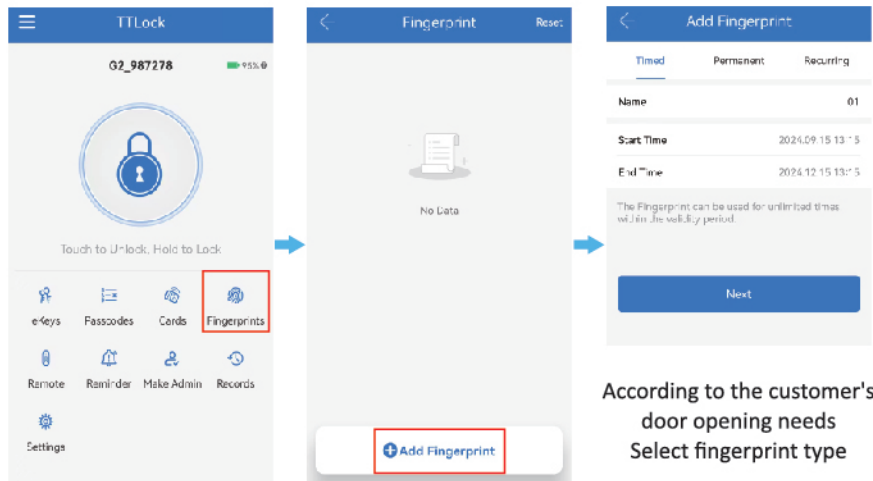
TTLock

G2_987278

95%

Touch to Unlock, Hold to Lock

eKeys
Passcodes
Cards
Fingerprints
Remote
Reminder
Make Admin
Records
Settings

Fingerprint
Reset

No Data

Add Fingerprint

Add Fingerprint

Timed
Permanent
Recurring

Name
01

Start Time
2024.09.15 13:15

End Time
2024.12.15 13:15

The Fingerprint can be used for unlimited times within the validity period.

Next

According to the customer's door opening needs Select fingerprint type